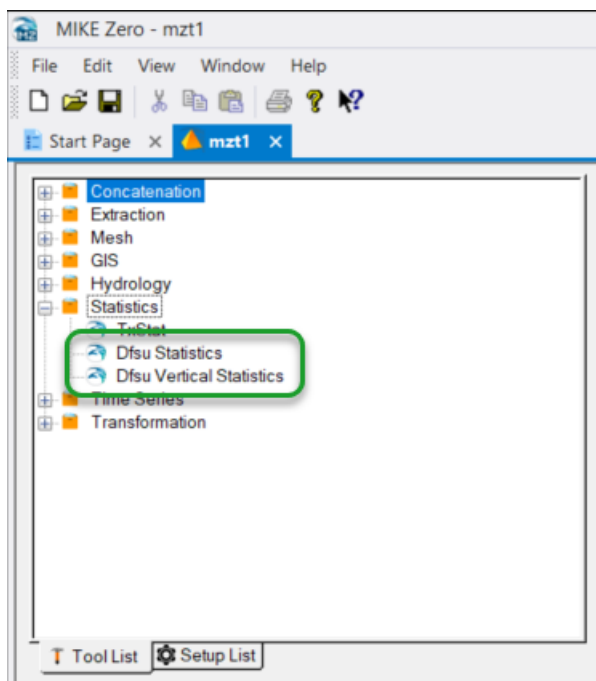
MIKE Zero - mzt1

File Edit View Window Help

Start Page ×
mzt1 ×

Concatenation
Extraction
Mesh
GIS
Hydrology
Statistics
TxStat
Dfsu Statistics
Dfsu Vertical Statistics
Time Series
Transformation

Tool List
Setup List